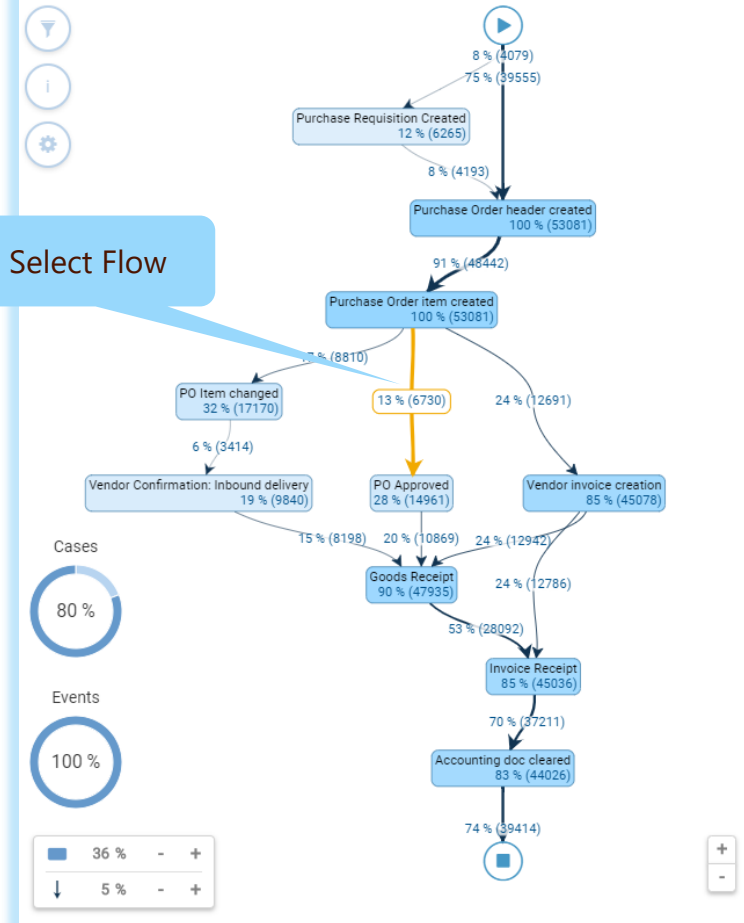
Select Flow

8 % (4079)
75 % (39555)
Purchase Requisition Created
12 % (6265)
8 % (4193)
Purchase Order header created
100 % (53081)
91 % (48442)
Purchase Order item created
100 % (53081)
17 % (8810)
13 % (6730)
24 % (12691)
PO Item changed
32 % (17170)
6 % (3414)
Vendor Confirmation: Inbound delivery
19 % (9840)
PO Approved
28 % (14961)
Vendor invoice creation
85 % (45078)
15 % (8198)
20 % (10869)
24 % (12942)
24 % (12786)
Goods Receipt
90 % (47935)
53 % (28092)
Invoice Receipt
85 % (45036)
70 % (37211)
Accounting doc cleared
83 % (44026)
74 % (39414)

Cases
80 %
Events
100 %

36 % - +
5 % - +

+
-